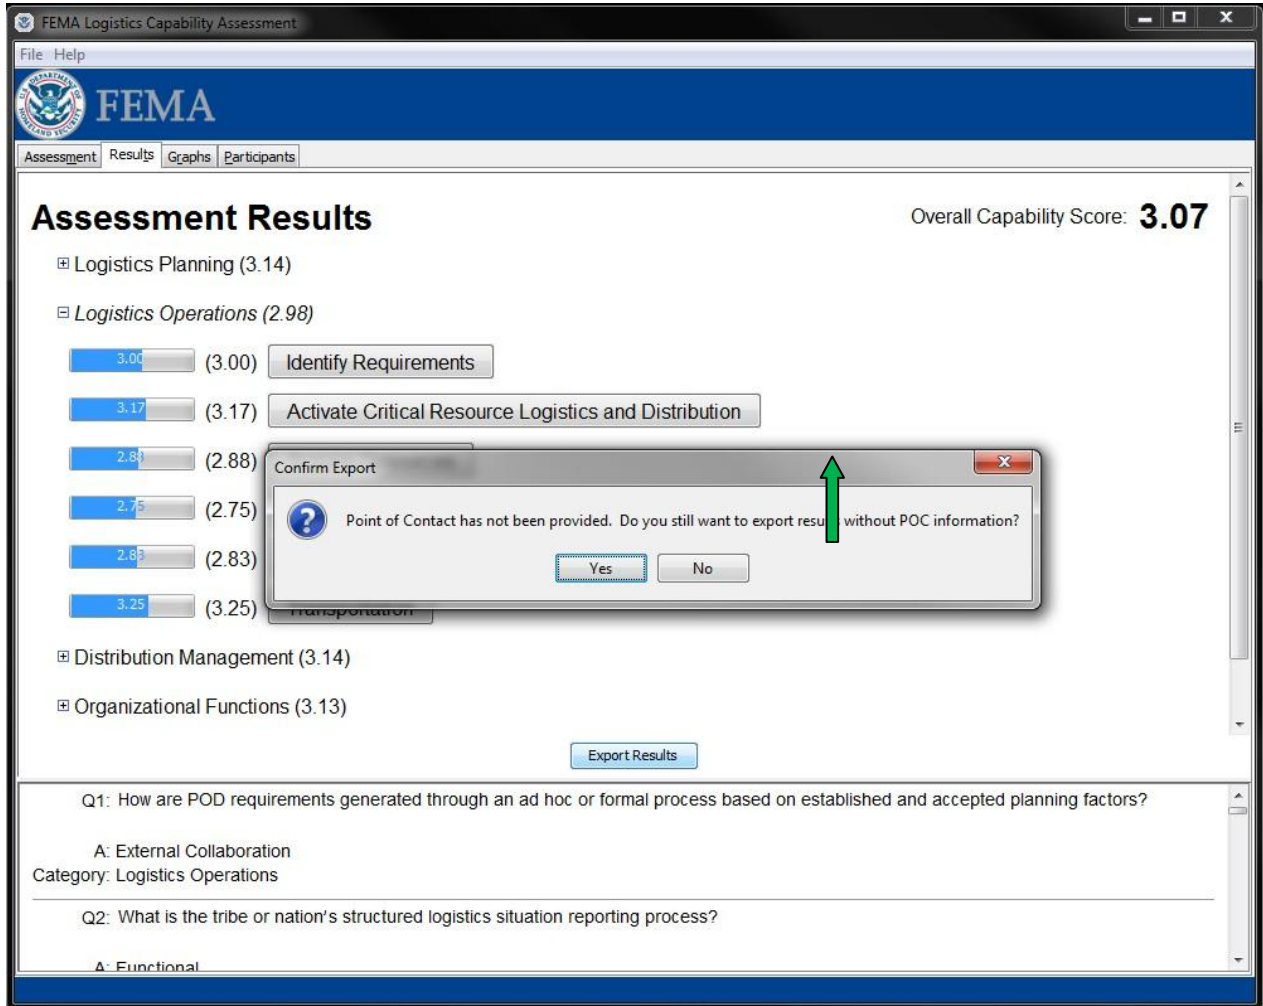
FEMA Logistics Capability Assessment

File Help

FEMA

Assessment Results Graphs Participants

Assessment Results

Overall Capability Score: 3.07

⊞ Logistics Planning (3.14)

⊟ Logistics Operations (2.98)

3.00 (3.00) Identify Requirements

3.17 (3.17) Activate Critical Resource Logistics and Distribution

2.88 (2.88)

2.75 (2.75)

2.83 (2.83)

3.25 (3.25) Transportation

Confirm Export

Point of Contact has not been provided. Do you still want to export resu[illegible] without POC information?

Yes No

⊞ Distribution Management (3.14)

⊞ Organizational Functions (3.13)

Export Results

Q1: How are POD requirements generated through an ad hoc or formal process based on established and accepted planning factors?

A: External Collaboration
Category: Logistics Operations

Q2: What is the tribe or nation's structured logistics situation reporting process?

A: Functional